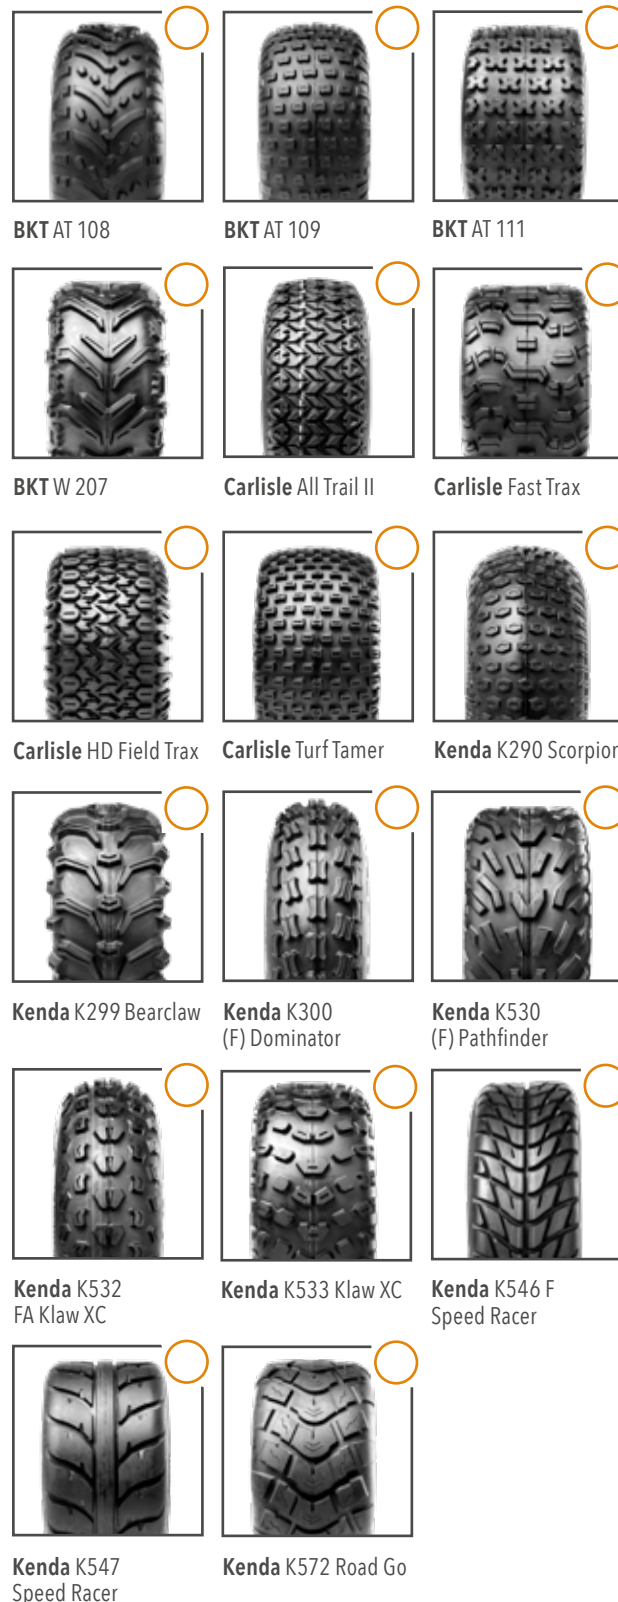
BKT AT 108

BKT AT 109

BKT AT 111

BKT W 207

Carlisle All Trail II

Carlisle Fast Trax

Carlisle HD Field Trax

Carlisle Turf Tamer

Kenda K290 Scorpio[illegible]

Kenda K299 Bearclaw

Kenda K300 (F) Dominator

Kenda K530 (F) Pathfinder

Kenda K532 FA Klaw XC

Kenda K533 Klaw XC

Kenda K546 F Speed Racer

Kenda K547 Speed Racer

Kenda K572 Road Go